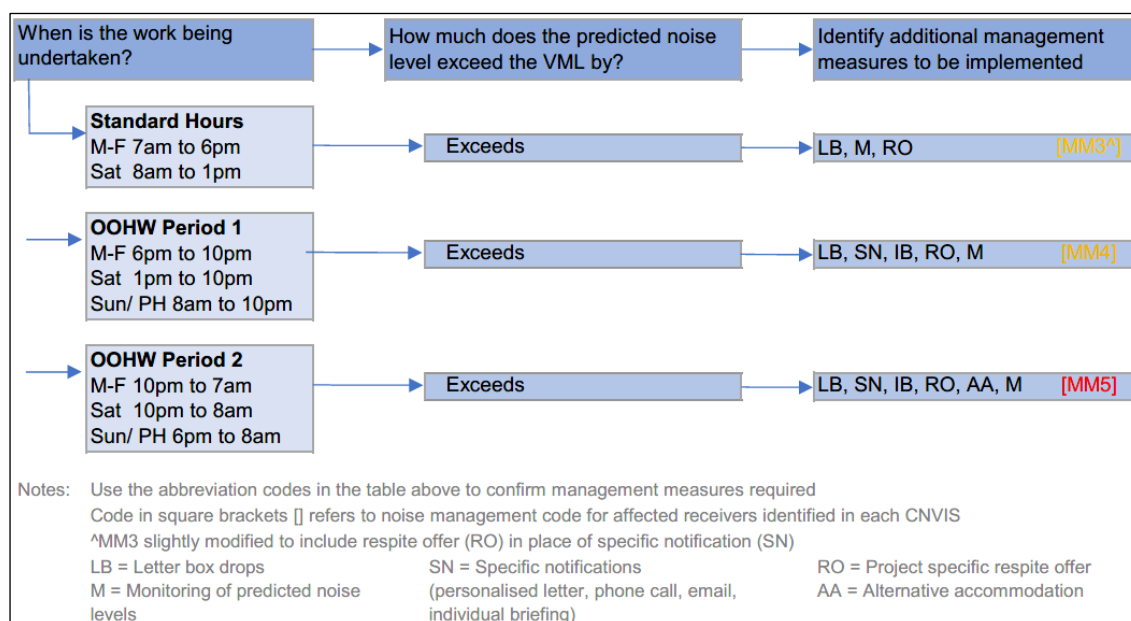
When is the work being undertaken?

How much does the predicted noise level exceed the VML by?

Identify additional management measures to be implemented

**Standard Hours**
M-F 7am to 6pm
Sat 8am to 1pm

Exceeds

LB, M, RO [MM3^]

**OOHW Period 1**
M-F 6pm to 10pm
Sat 1pm to 10pm
Sun/ PH 8am to 10pm

Exceeds

LB, SN, IB, RO, M [MM4]

**OOHW Period 2**
M-F 10pm to 7am
Sat 10pm to 8am
Sun/ PH 6pm to 8am

Exceeds

LB, SN, IB, RO, AA, M [MM5]

Notes: Use the abbreviation codes in the table above to confirm management measures required
Code in square brackets [] refers to noise management code for affected receivers identified in each CNVIS
^MM3 slightly modified to include respite offer (RO) in place of specific notification (SN)

LB = Letter box drops
M = Monitoring of predicted noise levels

SN = Specific notifications (personalised letter, phone call, email, individual briefing)

RO = Project specific respite offer
AA = Alternative accommodation